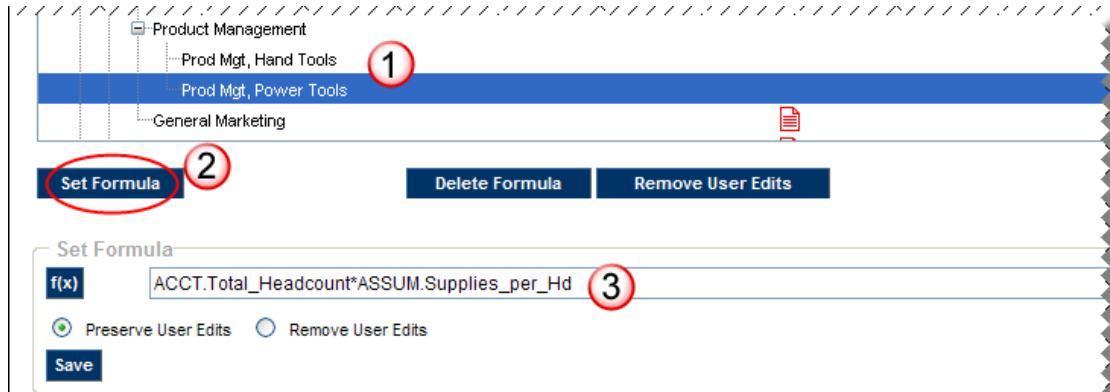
Product Management
Prod Mgt, Hand Tools
1
Prod Mgt, Power Tools
General Marketing

Set Formula
2
Delete Formula
Remove User Edits

Set Formula
f(x)
ACCT.Total_Headcount*ASSUM.Supplies_per_Hd
3
Preserve User Edits
Remove User Edits
Save